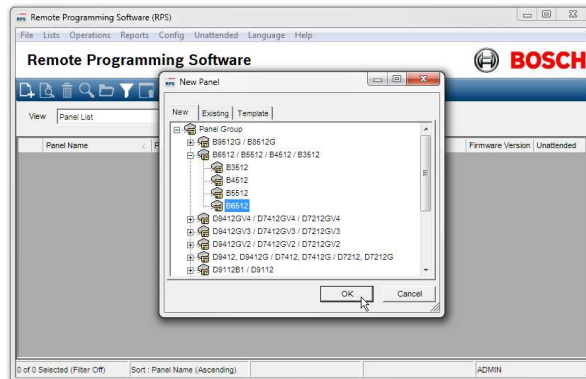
Remote Programming Software (RPS)

File Lists Operations Reports Config Unattended Language Help

Remote Programming Software

BOSCH

View Panel List

Panel Name

Firmware Version Unattended

New Panel

New Existing Template

Panel Group
B9512G / B8512G
B6512 / B5512 / B4512 / B3512
B3512
B4512
B5512
B6512
D9412GV4 / D7412GV4 / D7212GV4
D9412GV3 / D7412GV3 / D7212GV3
D9412GV2 / D7412GV2 / D7212GV2
D9412, D9412G / D7412, D7412G / D7212, D7212G
D9112B1 / D9112

OK Cancel

0 of 0 Selected (Filter Off)
Sort : Panel Name (Ascending)
ADMIN